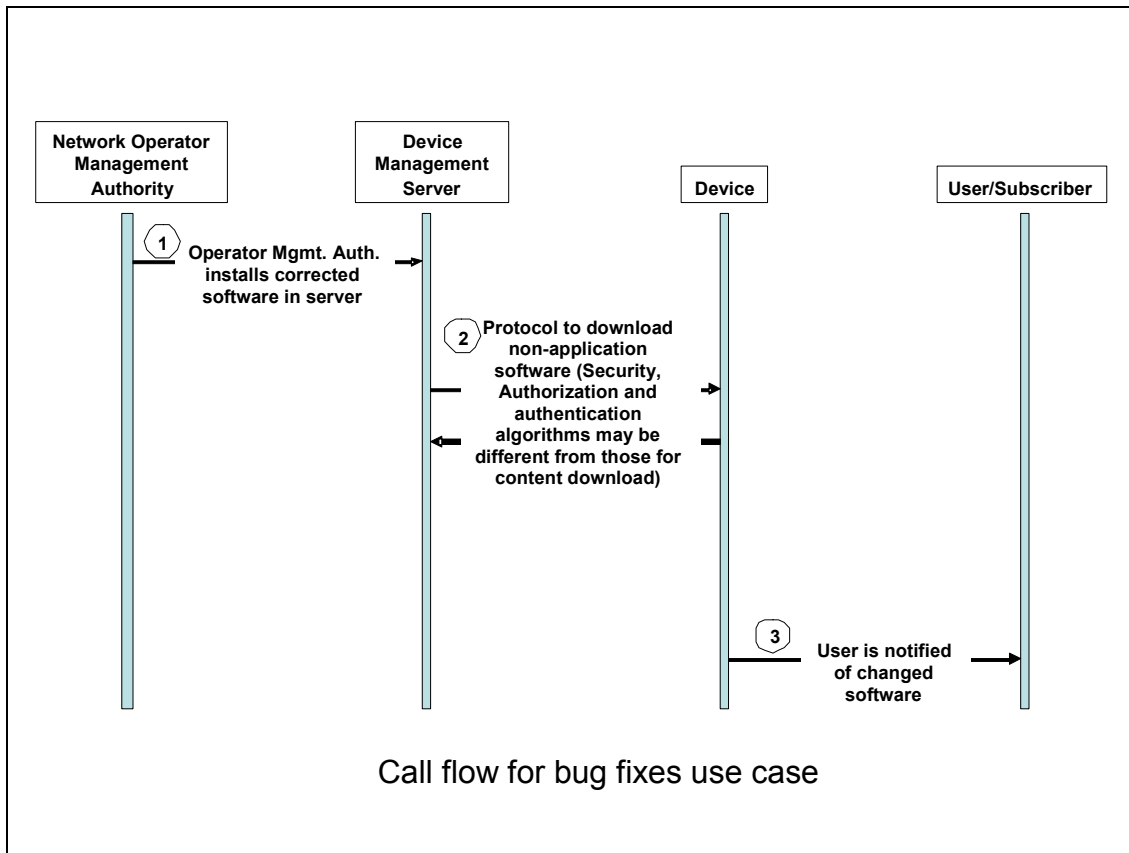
Network Operator Management Authority

Device Management Server

Device

User/Subscriber

1

Operator Mgmt. Auth. installs corrected software in server

2

Protocol to download non-application software (Security, Authorization and authentication algorithms may be different from those for content download)

3

User is notified of changed software

Call flow for bug fixes use case